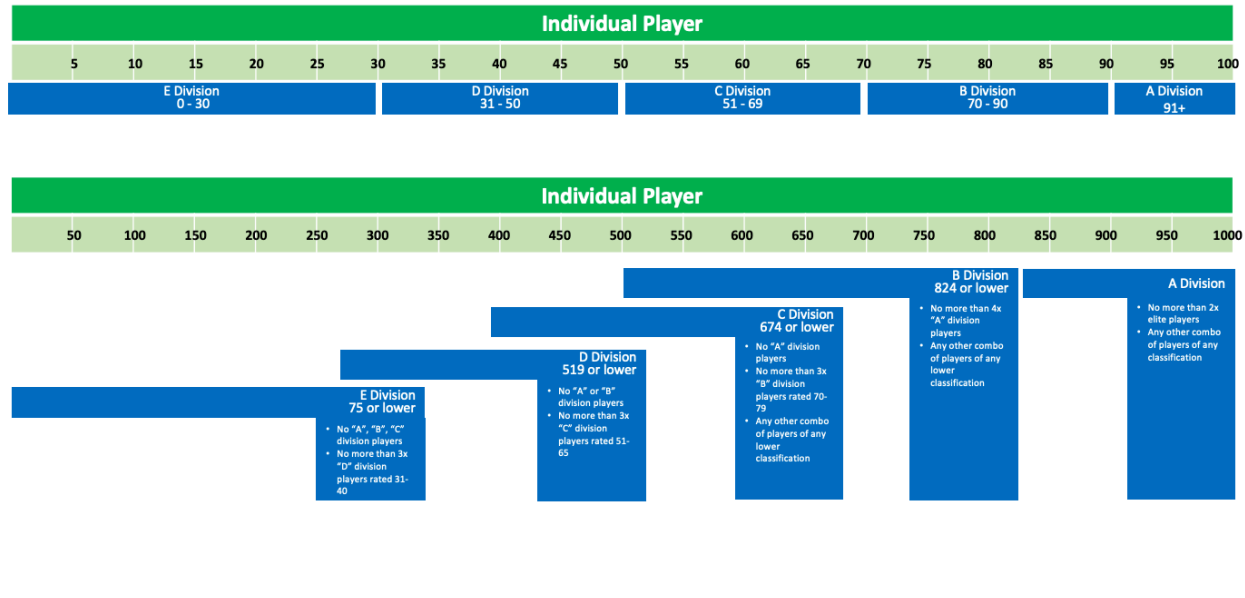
Individual Player

5 10 15 20 25 30 35 40 45 50 55 60 65 70 75 80 85 90 95 100

E Division
0 - 30

D Division
31 - 50

C Division
51 - 69

B Division
70 - 90

A Division
91+

Individual Player

50 100 150 200 250 300 350 400 450 500 550 600 650 700 750 800 850 900 950 1000

B Division
824 or lower

- No more than 4x "A" division players
- Any other combo of players of any lower classification

A Division

- No more than 2x elite players
- Any other combo of players of any classification

C Division
674 or lower

- No "A" division players
- No more than 3x "B" division players rated 70-79
- Any other combo of players of any lower classification

D Division
519 or lower

- No "A" or "B" division players
- No more than 3x "C" division players rated 51-65

E Division
75 or lower

- No "A", "B", "C" division players
- No more than 3x "D" division players rated 31-40